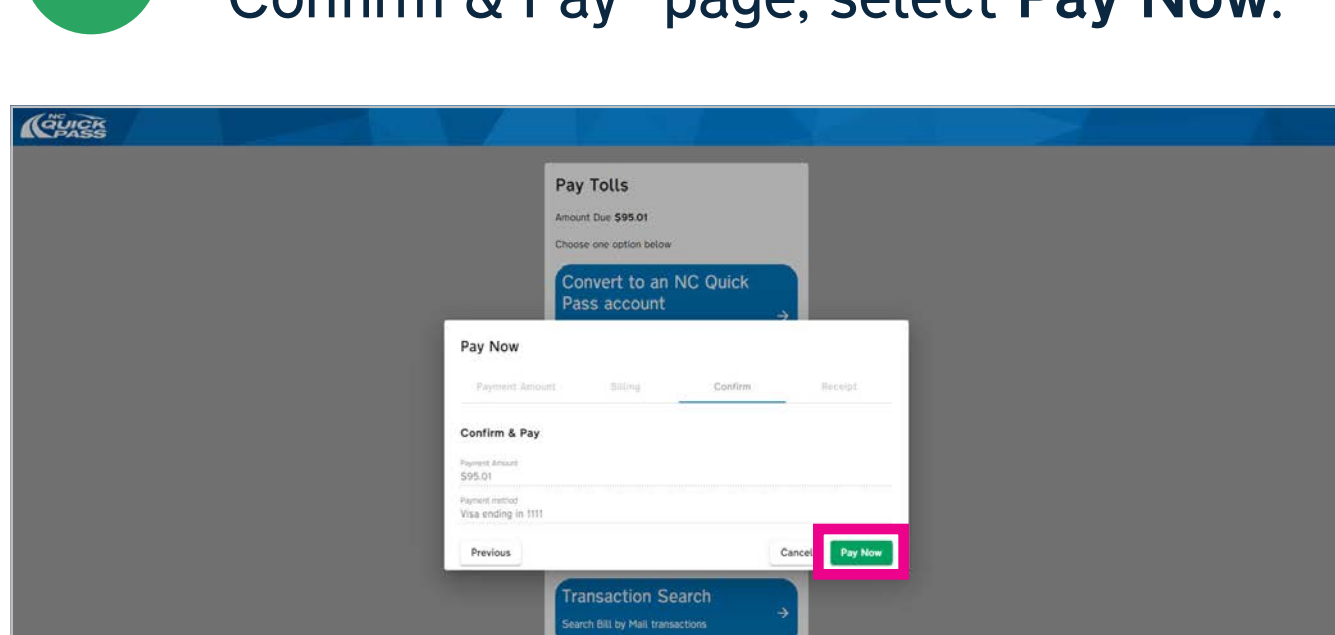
Confirm & Pay" page, select **Pay Now**.

NC QUICK PASS

Pay Tolls

Amount Due **$95.01**

Choose one option below

Convert to an NC Quick Pass account

Pay Now

Payment Amount Billing Confirm Receipt

Confirm & Pay

Payment Amount
$95.01

Payment method
Visa ending in 1111

Previous

Cancel

Pay Now

Transaction Search

Search Bill by Mail transactions